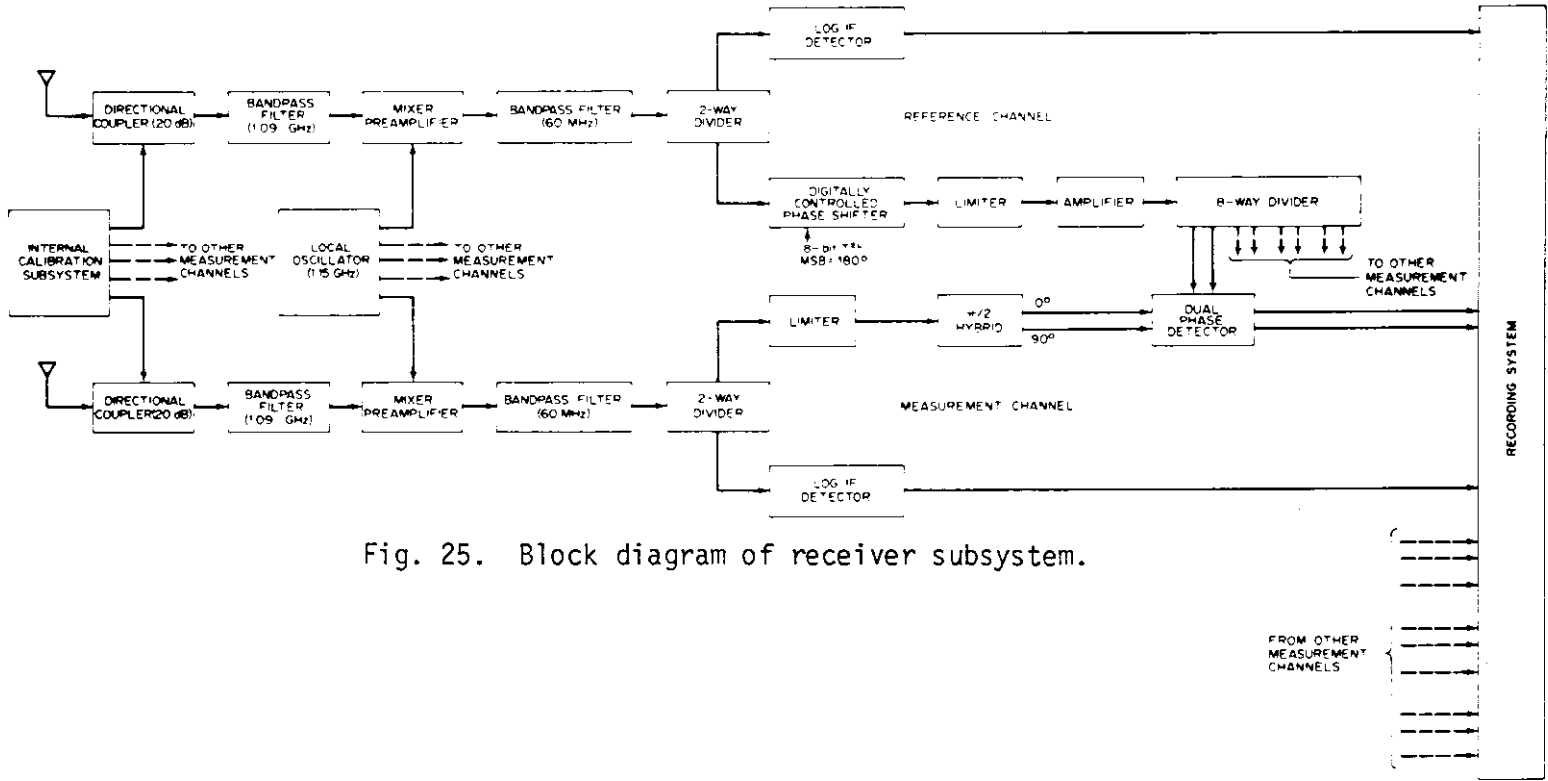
LOG IF DETECTOR

DIRECTIONAL COUPLER (20 dB)

BANDPASS FILTER (1.09 GHz)

MIXER PREAMPLIFIER

BANDPASS FILTER (60 MHz)

2-WAY DIVIDER

REFERENCE CHANNEL

DIGITALLY CONTROLLED PHASE SHIFTER

LIMITER

AMPLIFIER

8-WAY DIVIDER

INTERNAL CALIBRATION SUBSYSTEM

TO OTHER MEASUREMENT CHANNELS

LOCAL OSCILLATOR (1.15 GHz)

TO OTHER MEASUREMENT CHANNELS

8-bit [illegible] MSB: 180°

TO OTHER MEASUREMENT CHANNELS

LIMITER

$\pi/2$ HYBRID

0°

90°

DUAL PHASE DETECTOR

RECORDING SYSTEM

DIRECTIONAL COUPLER (20 dB)

BANDPASS FILTER (1.09 GHz)

MIXER PREAMPLIFIER

BANDPASS FILTER (60 MHz)

2-WAY DIVIDER

MEASUREMENT CHANNEL

LOG IF DETECTOR

Fig. 25. Block diagram of receiver subsystem.

FROM OTHER MEASUREMENT CHANNELS